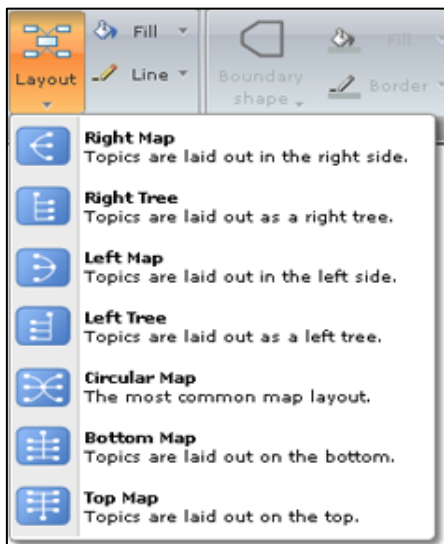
Layout
Fill
Line
Boundary shape
Fill
Border

Right Map
Topics are laid out in the right side.

Right Tree
Topics are laid out as a right tree.

Left Map
Topics are laid out in the left side.

Left Tree
Topics are laid out as a left tree.

Circular Map
The most common map layout.

Bottom Map
Topics are laid out on the bottom.

Top Map
Topics are laid out on the top.